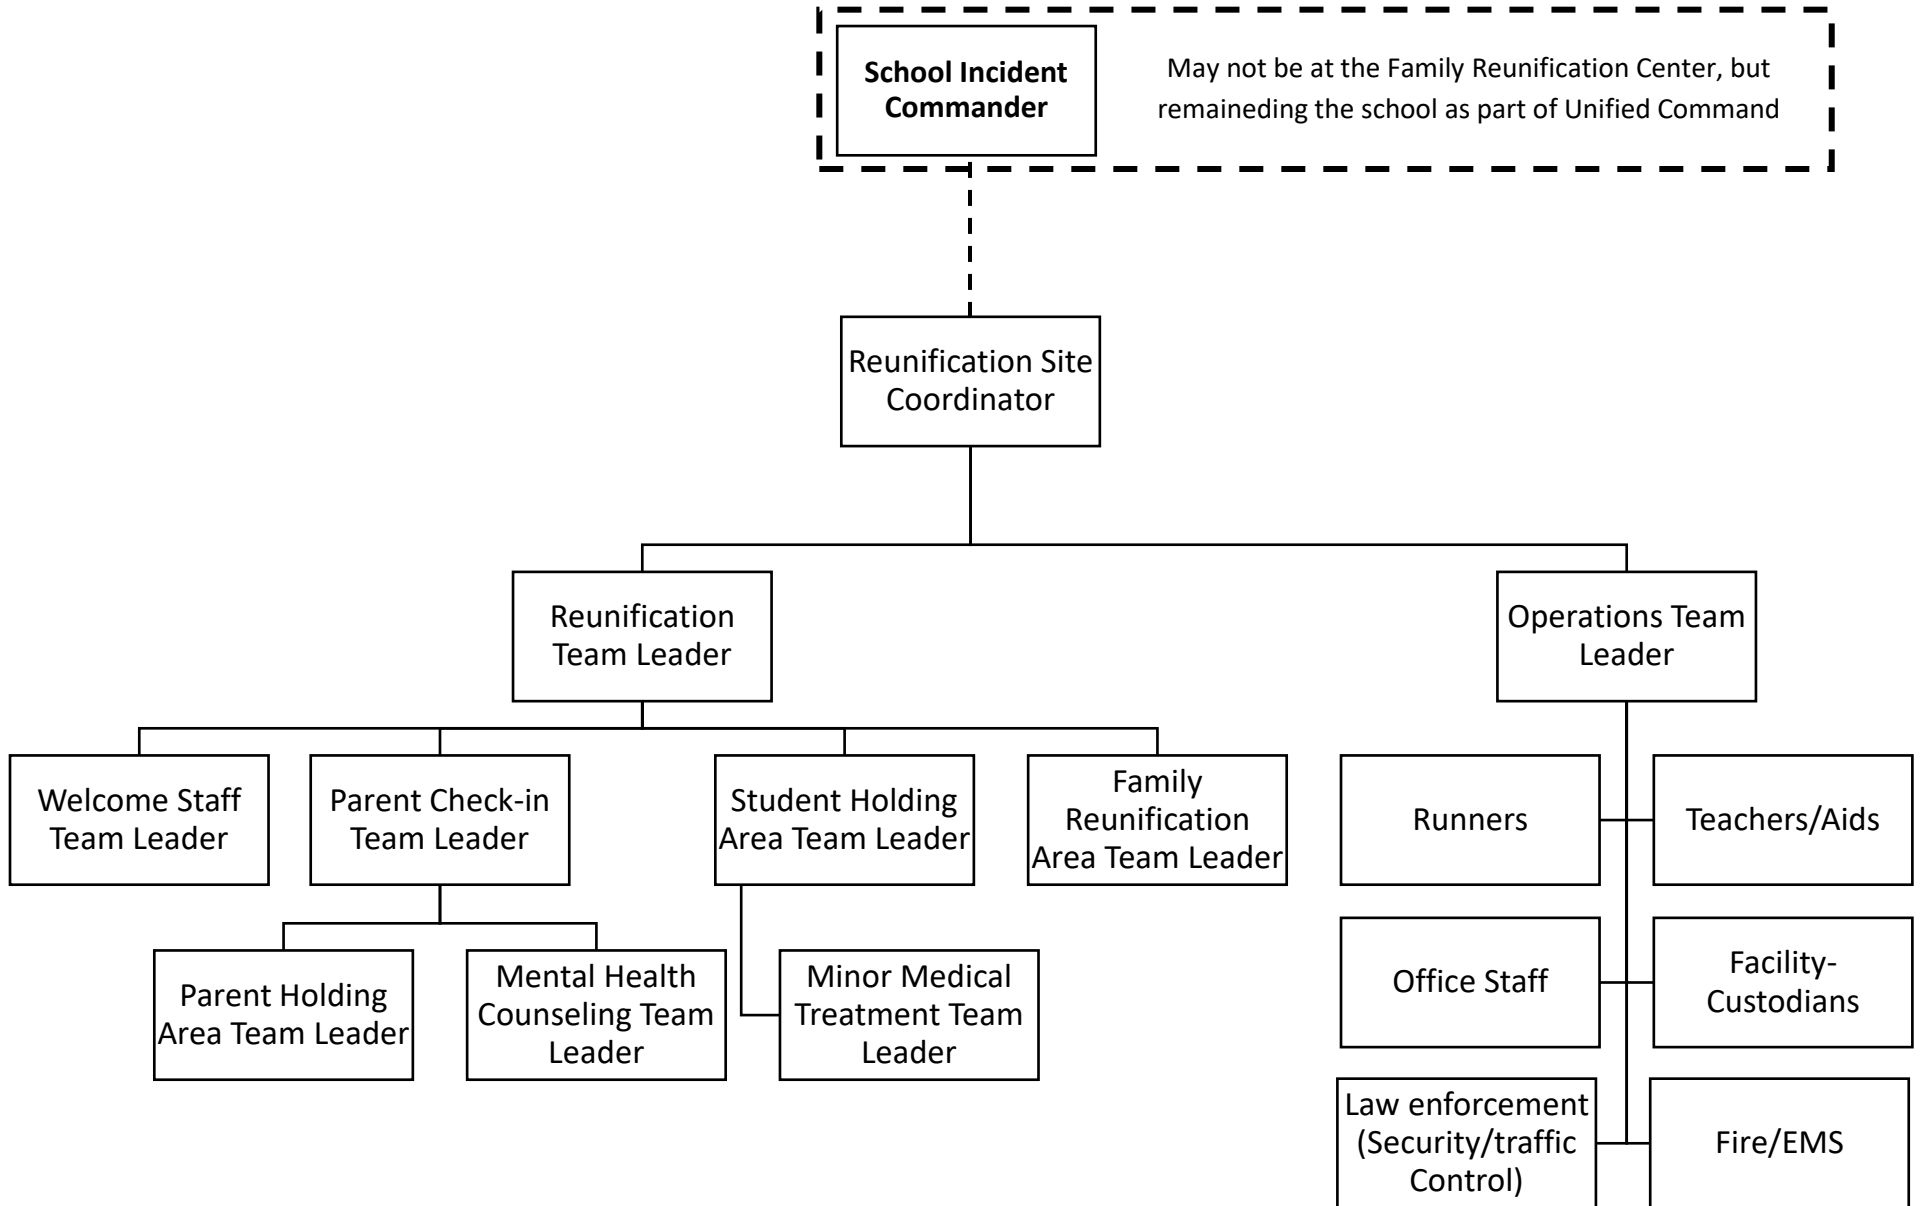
School Incident Commander

May not be at the Family Reunification Center, but remaineding the school as part of Unified Command

Reunification Site Coordinator

Reunification Team Leader

Operations Team Leader

Welcome Staff Team Leader

Parent Check-in Team Leader

Student Holding Area Team Leader

Family Reunification Area Team Leader

Parent Holding Area Team Leader

Mental Health Counseling Team Leader

Minor Medical Treatment Team Leader

Runners

Teachers/Aids

Office Staff

Facility-Custodians

Law enforcement (Security/traffic Control)

Fire/EMS